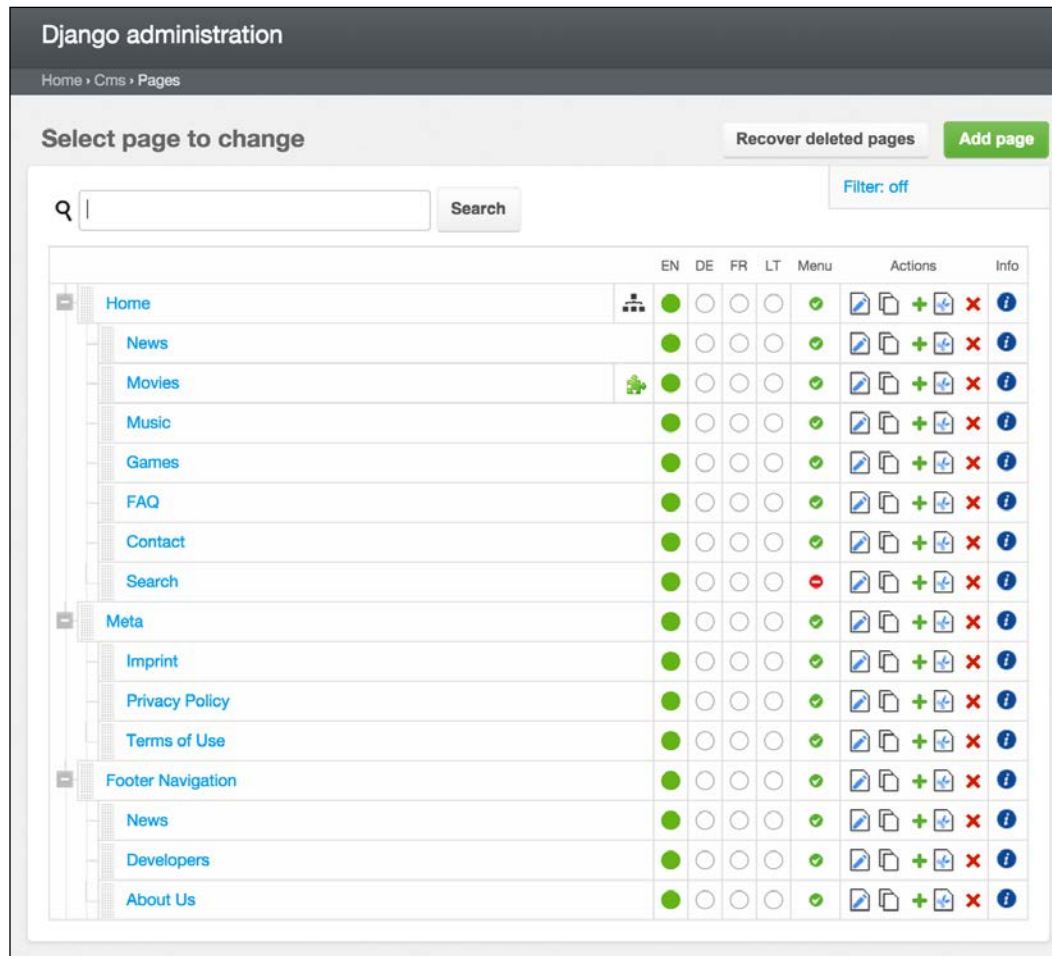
Django administration

Home › Cms › Pages

Select page to change

Recover deleted pages

Add page

Filter: off

Search

| | EN | DE | FR | LT | Menu | Actions | Info |
|---|---|---|---|---|---|---|---|
| Home | | | | | | | |
| News | | | | | | | |
| Movies | | | | | | | |
| Music | | | | | | | |
| Games | | | | | | | |
| FAQ | | | | | | | |
| Contact | | | | | | | |
| Search | | | | | | | |
| Meta | | | | | | | |
| Imprint | | | | | | | |
| Privacy Policy | | | | | | | |
| Terms of Use | | | | | | | |
| Footer Navigation | | | | | | | |
| News | | | | | | | |
| Developers | | | | | | | |
| About Us | | | | | | | |